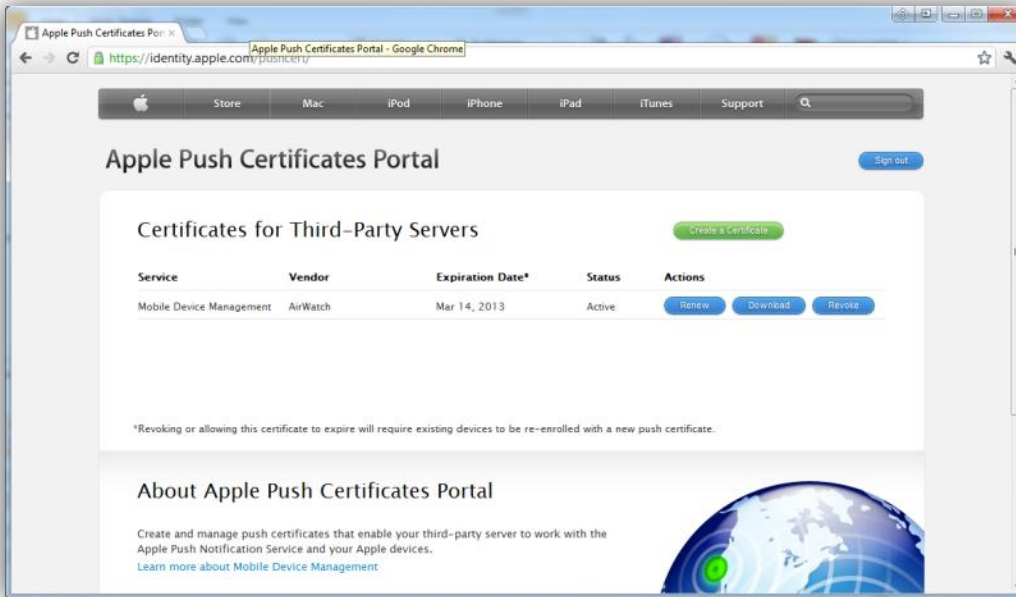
Apple Push Certificates Por ×

Apple Push Certificates Portal - Google Chrome

https://identity.apple.com/pushcert/

Store Mac iPod iPhone iPad iTunes Support

Apple Push Certificates Portal

Sign out

Certificates for Third-Party Servers

Create a Certificate

| Service | Vendor | Expiration Date* | Status | Actions |
|---|---|---|---|---|
| Mobile Device Management | AirWatch | Mar 14, 2013 | Active | Renew Download Revoke |

*Revoking or allowing this certificate to expire will require existing devices to be re-enrolled with a new push certificate.

About Apple Push Certificates Portal

Create and manage push certificates that enable your third-party server to work with the Apple Push Notification Service and your Apple devices.
Learn more about Mobile Device Management